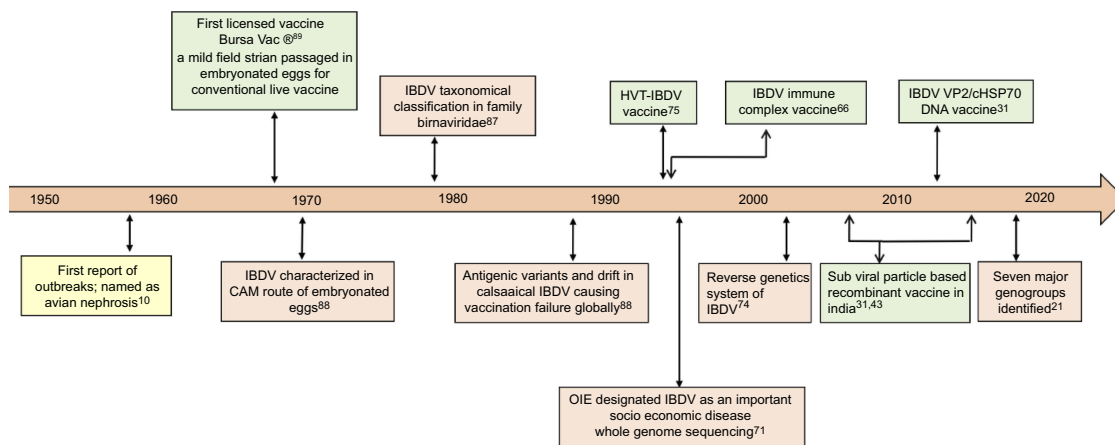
First licensed vaccine Bursa Vac ®$^{89}$ a mild field strian passaged in embryonated eggs for conventional live vaccine

IBDV taxonomical classification in family birnaviridae$^{87}$

HVT-IBDV vaccine$^{75}$

IBDV immune complex vaccine$^{66}$

IBDV VP2/cHSP70 DNA vaccine$^{31}$

1950 1960 1970 1980 1990 2000 2010 2020

First report of outbreaks; named as avian nephrosis$^{10}$

IBDV characterized in CAM route of embryonated eggs$^{88}$

Antigenic variants and drift in calsaaical IBDV causing vaccination failure globally$^{88}$

Reverse genetics system of IBDV$^{74}$

Sub viral particle based recombinant vaccine in india$^{31,43}$

Seven major genogroups identified$^{21}$

OIE designated IBDV as an important socio economic disease whole genome sequencing$^{71}$